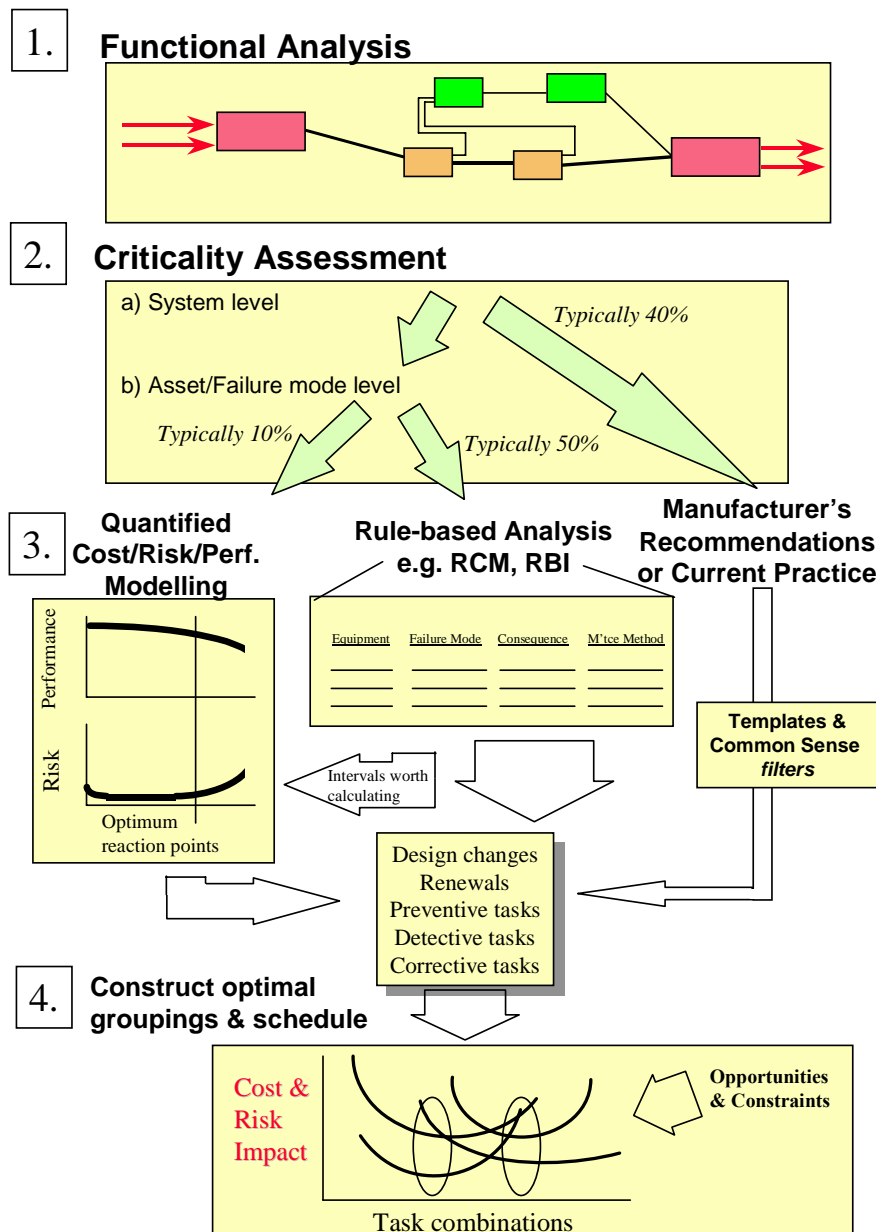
1. Functional Analysis

2. Criticality Assessment

a) System level

Typically 40%

b) Asset/Failure mode level

Typically 10%

Typically 50%

3. Quantified Cost/Risk/Perf. Modelling

Rule-based Analysis e.g. RCM, RBI

Manufacturer's Recommendations or Current Practice

Performance

Risk

Optimum reaction points

| Equipment | Failure Mode | Consequence | M'tce Method |
|---|---|---|---|
| | | | |
| | | | |
| | | | |

Templates & Common Sense *filters*

Intervals worth calculating

Design changes
Renewals
Preventive tasks
Detective tasks
Corrective tasks

4. Construct optimal groupings & schedule

Cost & Risk Impact

Opportunities & Constraints

Task combinations